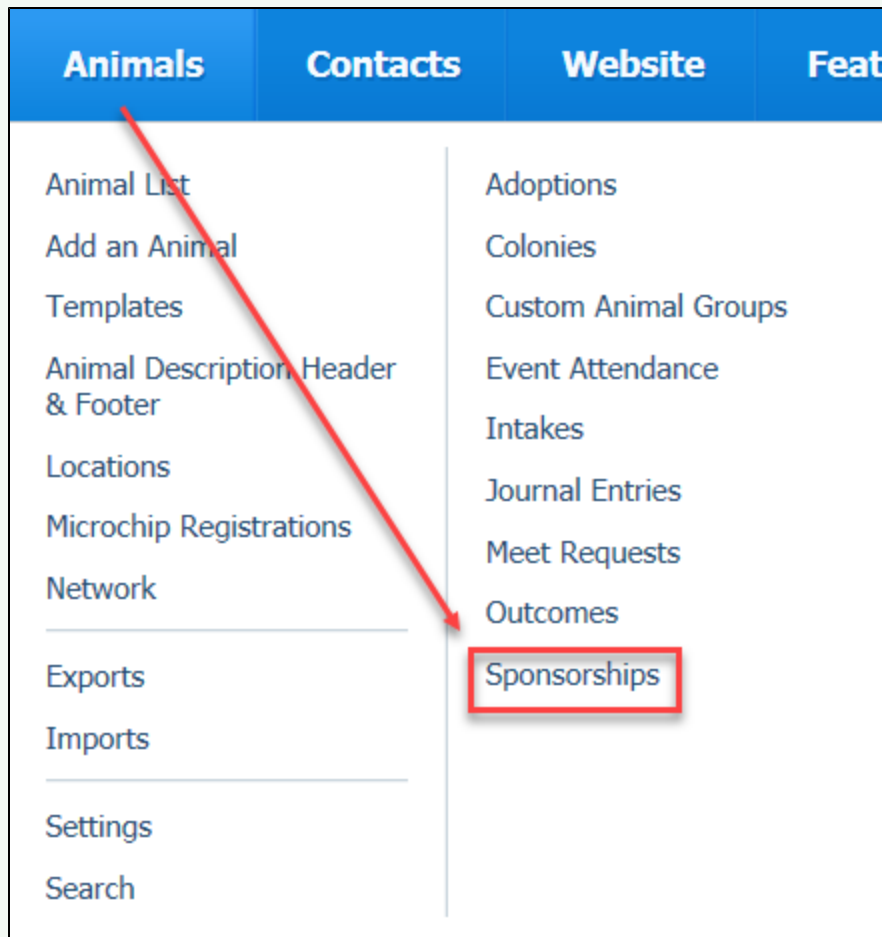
Animals Contacts Website Feat

Animal List
Add an Animal
Templates
Animal Description Header & Footer
Locations
Microchip Registrations
Network

Exports
Imports

Settings
Search

Adoptions
Colonies
Custom Animal Groups
Event Attendance
Intakes
Journal Entries
Meet Requests
Outcomes
Sponsorships